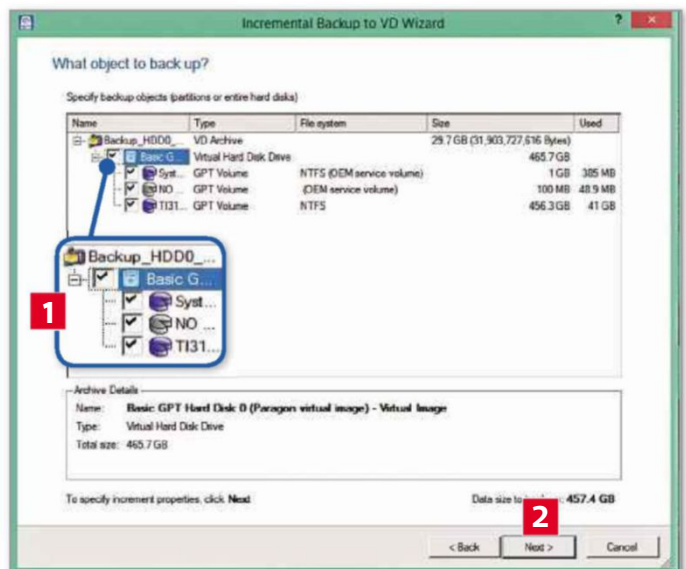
Incremental Backup to VD Wizard

?

What object to back up?

Specify backup objects (partitions or entire hard disks)

| Name | Type | File system | Size | Used |
|---|---|---|---|---|
| Backup_HDD0_... | VD Archive | | 29.7 GB (31,903,727,616 Bytes) | |
| Basic G... | Virtual Hard Disk Drive | | 465.7 GB | |
| Syst... | GPT Volume | NTFS (OEM service volume) | 1 GB | 385 MB |
| NO ... | GPT Volume | (OEM service volume) | 100 MB | 48.9 MB |
| TI31... | GPT Volume | NTFS | 456.3 GB | 41 GB |

Backup_HDD0_...
Basic G...
Syst...
NO ...
TI31...

1

Archive Details
Name: Basic GPT Hard Disk 0 (Paragon virtual image) - Virtual Image
Type: Virtual Hard Disk Drive
Total size: 465.7 GB

To specify increment properties, click Next

Data size to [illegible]: 457.4 GB

2

< Back
Next >
Cancel